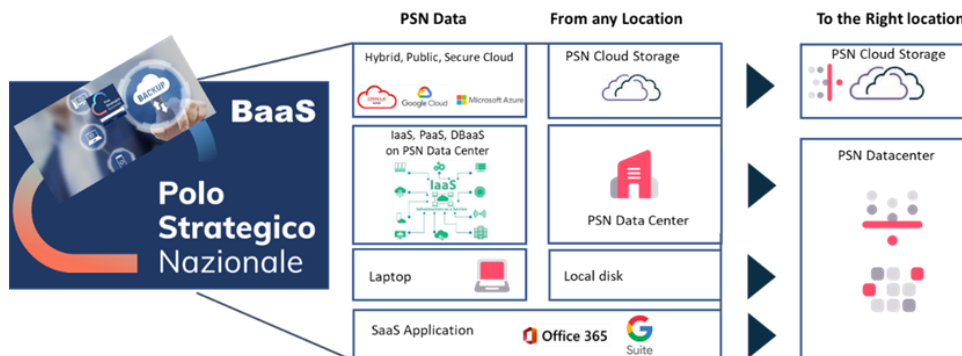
BACKUP

BaaS

Polo Strategico Nazionale

PSN Data

From any Location

To the Right location

Hybrid, Public, Secure Cloud

ORACLE Cloud

Google Cloud

Microsoft Azure

PSN Cloud Storage

PSN Cloud Storage

IaaS, PaaS, DBaaS on PSN Data Center

IaaS

PSN Data Center

PSN Datacenter

Laptop

Local disk

SaaS Application

Office 365

Suite